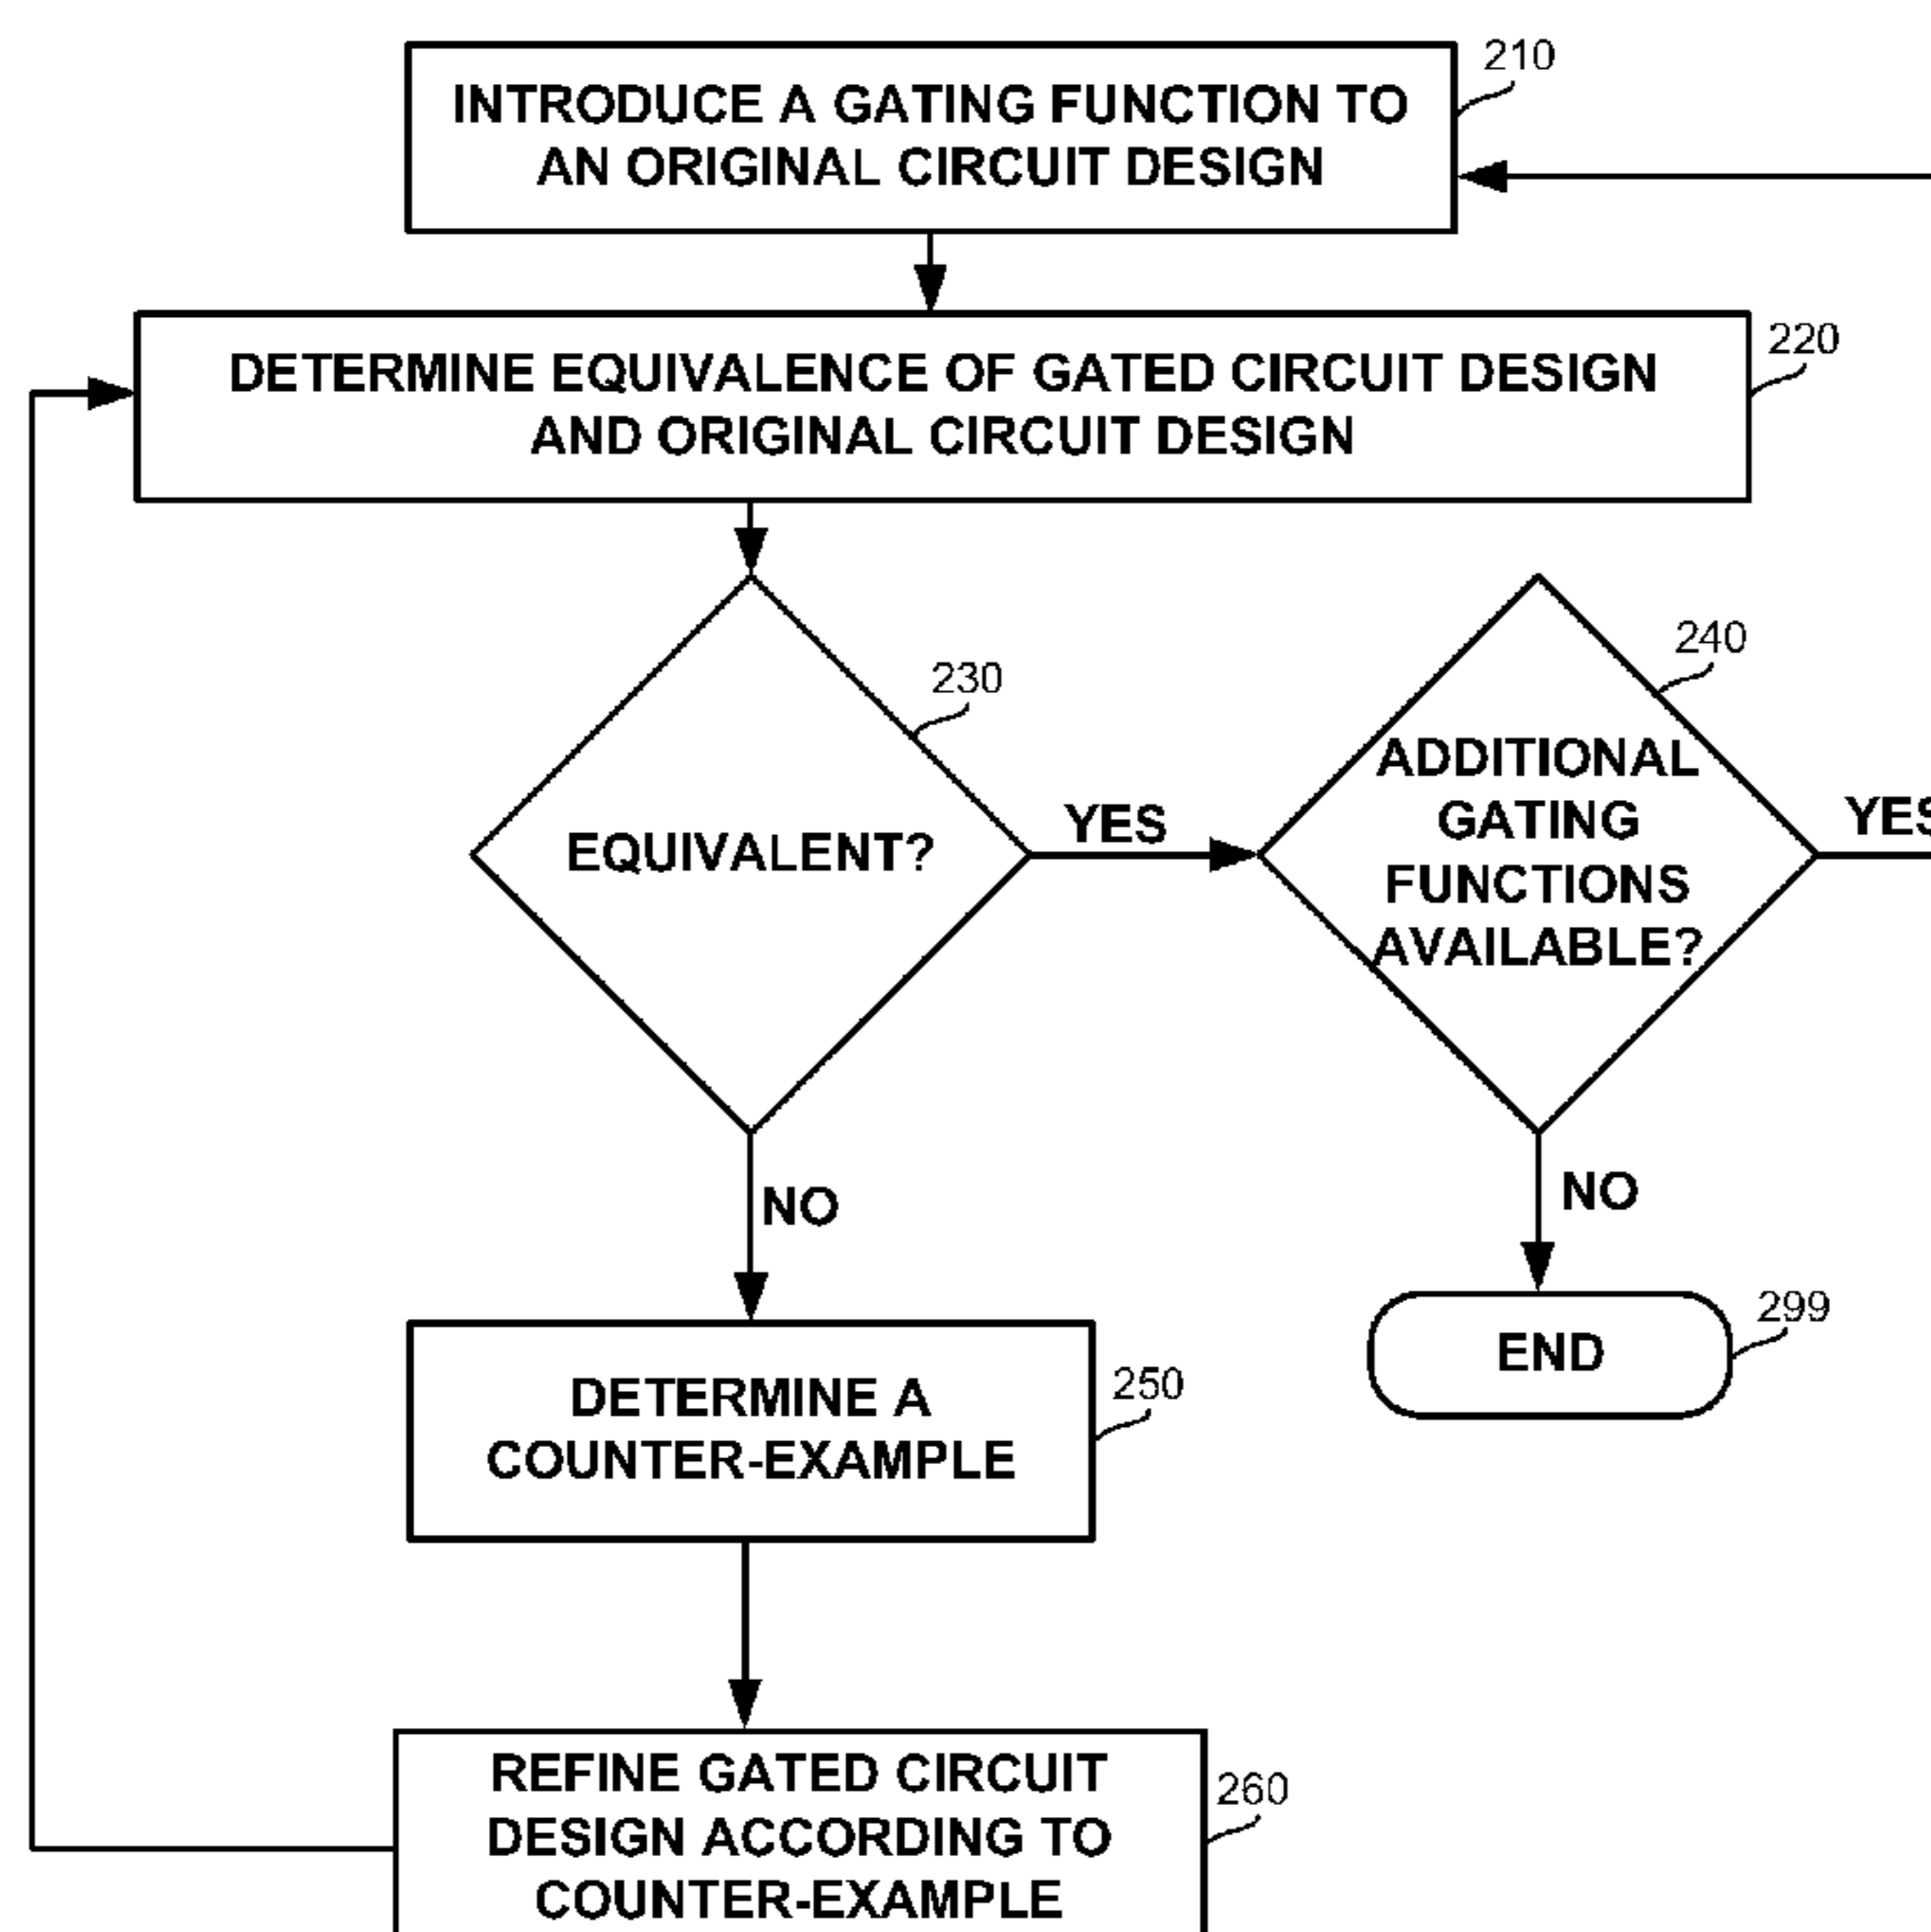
INTRODUCE A GATING FUNCTION TO AN ORIGINAL CIRCUIT DESIGN

210

DETERMINE EQUIVALENCE OF GATED CIRCUIT DESIGN AND ORIGINAL CIRCUIT DESIGN

220

230

EQUIVALENT?

YES

240

ADDITIONAL GATING FUNCTIONS AVAILABLE?

YES

NO

NO

DETERMINE A COUNTER-EXAMPLE

250

END

299

REFINE GATED CIRCUIT DESIGN ACCORDING TO COUNTER-EXAMPLE

260